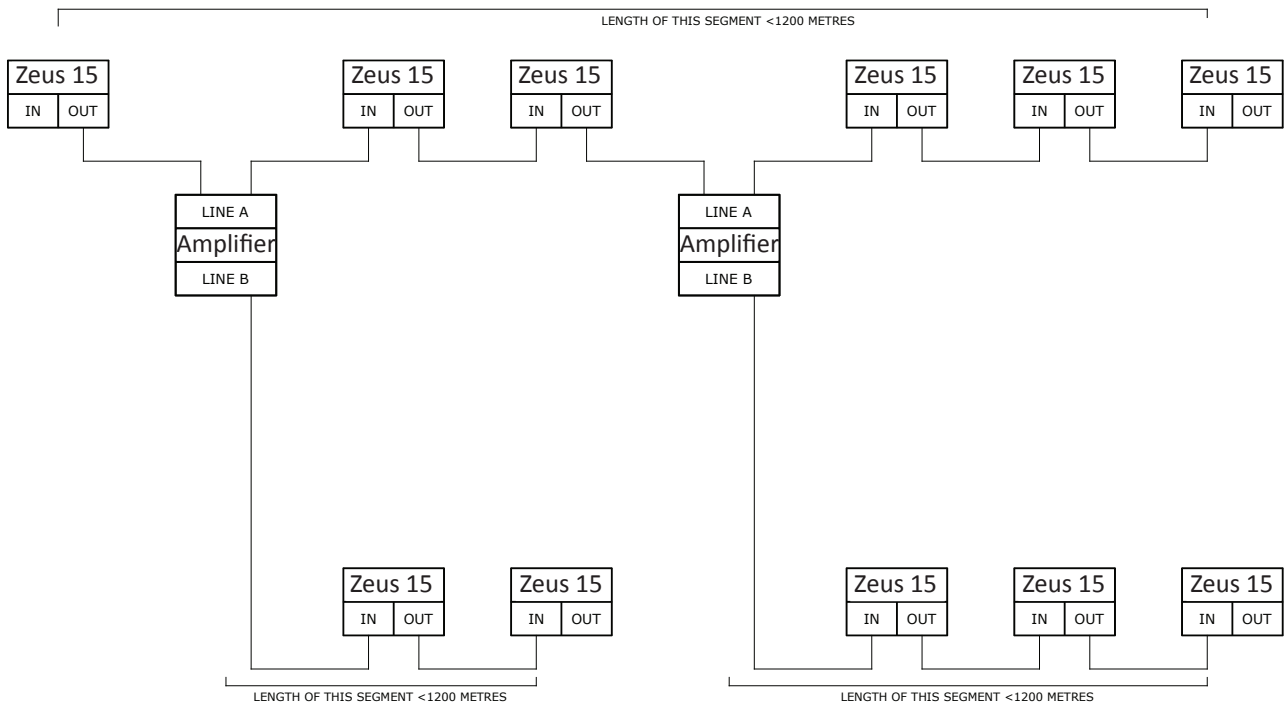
LENGTH OF THIS SEGMENT <1200 METRES

Zeus 15
IN OUT

Zeus 15
IN OUT

Zeus 15
IN OUT

Zeus 15
IN OUT

Zeus 15
IN OUT

Zeus 15
IN OUT

LINE A
Amplifier
LINE B

LINE A
Amplifier
LINE B

Zeus 15
IN OUT

Zeus 15
IN OUT

Zeus 15
IN OUT

Zeus 15
IN OUT

Zeus 15
IN OUT

LENGTH OF THIS SEGMENT <1200 METRES

LENGTH OF THIS SEGMENT <1200 METRES